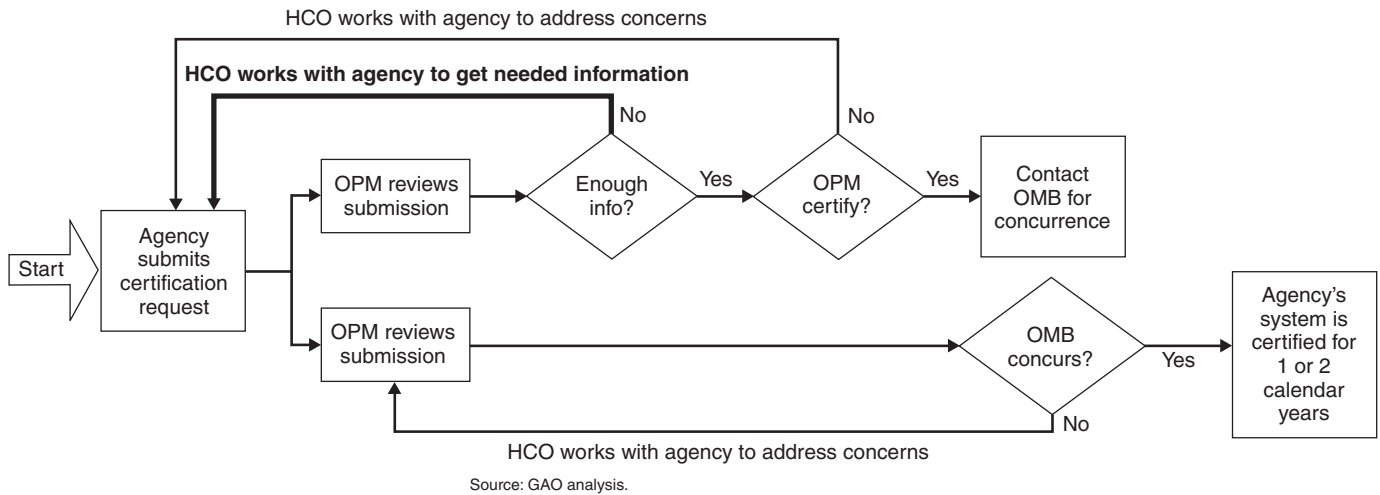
HCO works with agency to address concerns

HCO works with agency to get needed information

No

No

Start

Agency submits certification request

OPM reviews submission

Enough info?

Yes

OPM certify?

Yes

Contact OMB for concurrence

OPM reviews submission

OMB concurs?

Yes

Agency's system is certified for 1 or 2 calendar years

No

HCO works with agency to address concerns

Source: GAO analysis.